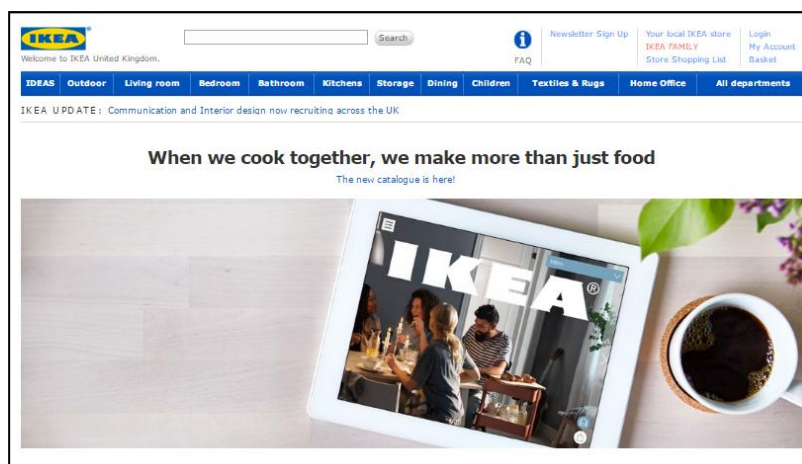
IKEA
Welcome to IKEA United Kingdom.

Search

FAQ

Newsletter Sign Up

Your local IKEA store
IKEA FAMILY
Store Shopping List

Login
My Account
Basket

IDEAS | Outdoor | Living room | Bedroom | Bathroom | Kitchens | Storage | Dining | Children | Textiles & Rugs | Home Office | All departments

IKEA UPDATE: Communication and Interior design now recruiting across the UK

When we cook together, we make more than just food

The new catalogue is here!

IKEA®